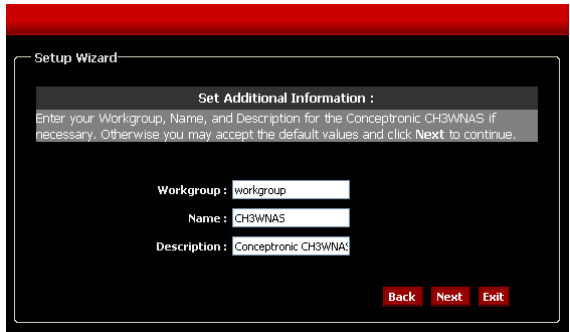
Setup Wizard

Set Additional Information :

Enter your Workgroup, Name, and Description for the Conceptronic CH3WNAS if necessary. Otherwise you may accept the default values and click **Next** to continue.

Workgroup : workgroup

Name : CH3WNAS

Description : Conceptronic CH3WNAS

Back Next Exit